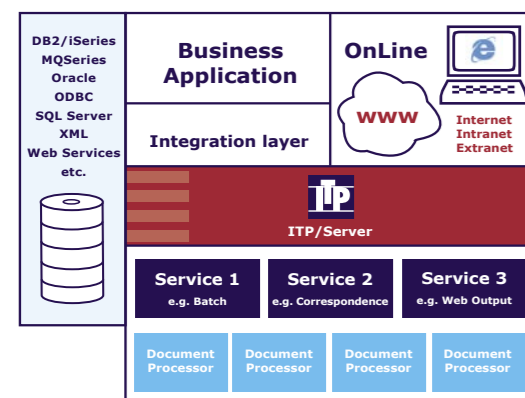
DB2/iSeries
MQSeries
Oracle
ODBC
SQL Server
XML
Web Services
etc.

Business Application

OnLine

WWW

Internet
Intranet
Extranet

Integration layer

ITP

ITP/Server

Service 1
e.g. Batch

Service 2
e.g. Correspondence

Service 3
e.g. Web Output

Document Processor

Document Processor

Document Processor

Document Processor